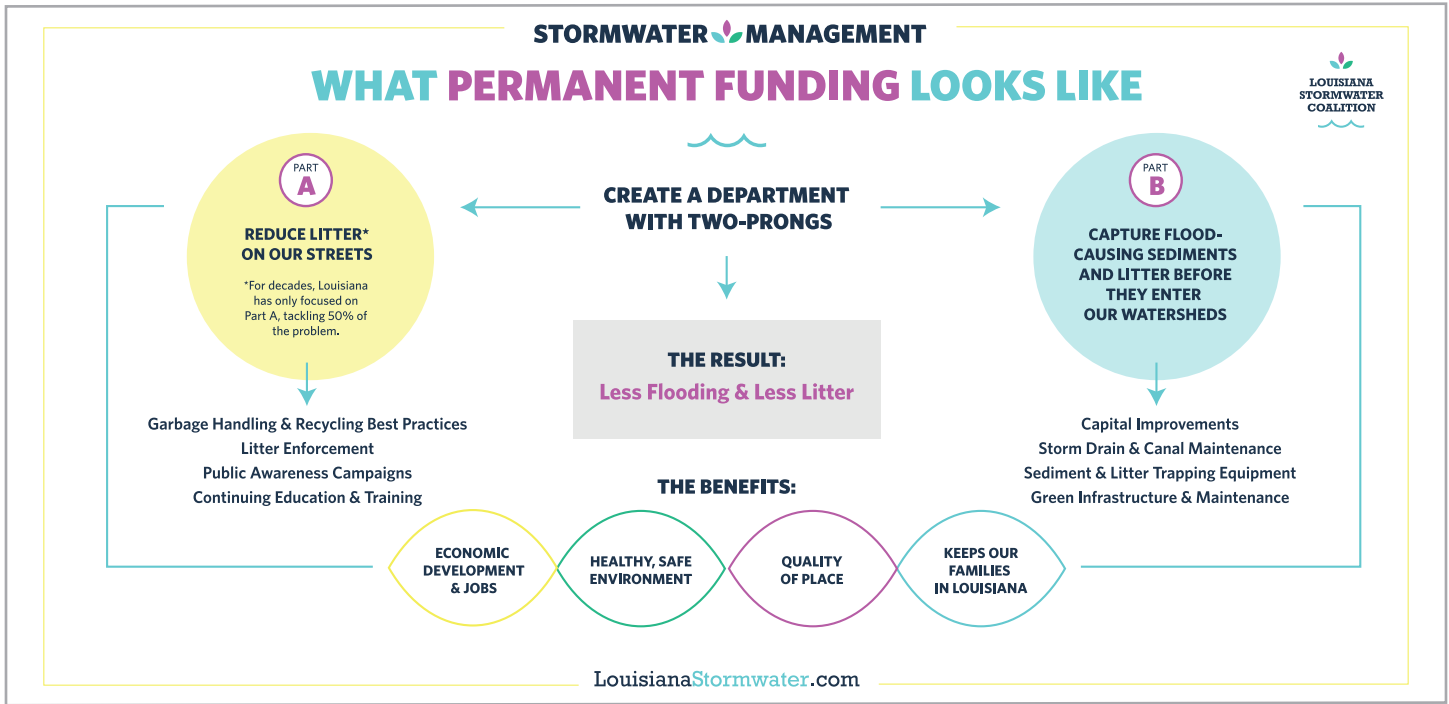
STORMWATER MANAGEMENT

WHAT PERMANENT FUNDING LOOKS LIKE

LOUISIANA STORMWATER COALITION

PART A

REDUCE LITTER* ON OUR STREETS

*For decades, Louisiana has only focused on Part A, tackling 50% of the problem.

CREATE A DEPARTMENT WITH TWO-PRONGS

PART B

CAPTURE FLOOD-CAUSING SEDIMENTS AND LITTER BEFORE THEY ENTER OUR WATERSHEDS

THE RESULT:
Less Flooding & Less Litter

Garbage Handling & Recycling Best Practices
Litter Enforcement
Public Awareness Campaigns
Continuing Education & Training

Capital Improvements
Storm Drain & Canal Maintenance
Sediment & Litter Trapping Equipment
Green Infrastructure & Maintenance

THE BENEFITS:

ECONOMIC DEVELOPMENT & JOBS

HEALTHY, SAFE ENVIRONMENT

QUALITY OF PLACE

KEEPS OUR FAMILIES IN LOUISIANA

LouisianaStormwater.com